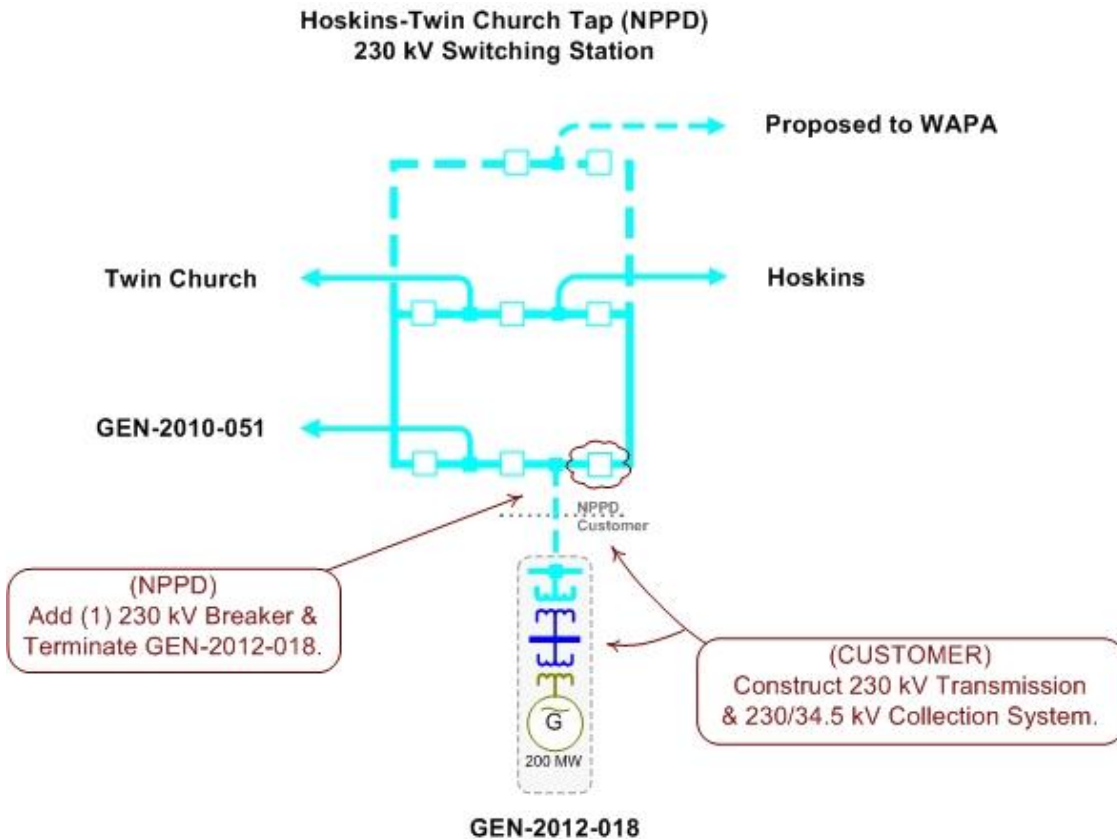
Hoskins-Twin Church Tap (NPPD)
230 kV Switching Station

Proposed to WAPA

Twin Church

Hoskins

GEN-2010-051

NPPD
Customer

(NPPD)
Add (1) 230 kV Breaker & Terminate GEN-2012-018.

(CUSTOMER)
Construct 230 kV Transmission & 230/34.5 kV Collection System.

G

200 MW

GEN-2012-018